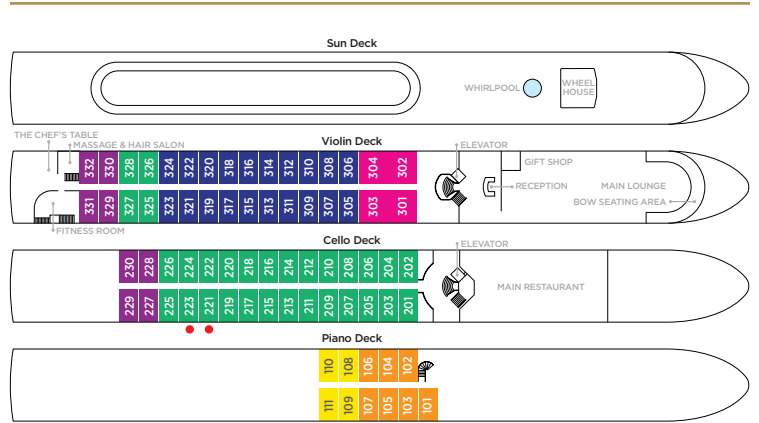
Sun Deck

WHIRLPOOL

WHEEL HOUSE

THE CHEF'S TABLE

MASSAGE & HAIR SALON

Violin Deck

ELEVATOR

GIFT SHOP

RECEPTION

MAIN LOUNGE

BOW SEATING AREA

FITNESS ROOM

332 330 328 326 324 322 320 318 316 314 312 310 308 306 304 302

331 329 327 325 323 321 319 317 315 313 311 309 307 305 303 301

Cello Deck

ELEVATOR

230 228 226 224 222 220 218 216 214 212 210 208 206 204 202

229 227 225 223 221 219 217 215 213 211 209 207 205 203 201

MAIN RESTAURANT

Piano Deck

110 108 106 104 102

111 109 107 105 103 101